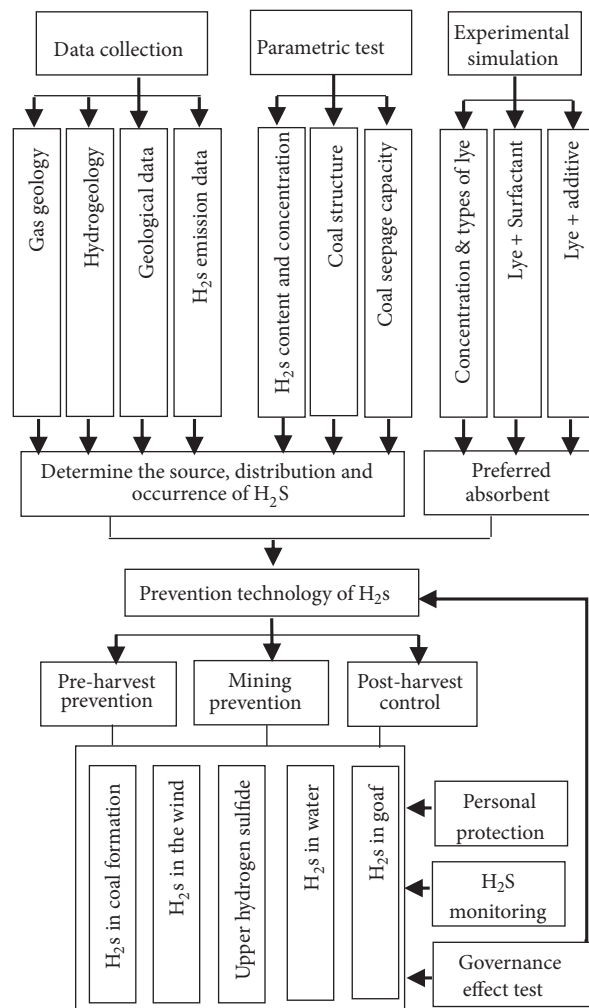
Data collection

Parametric test

Experimental simulation

Gas geology

Hydrogeology

Geological data

$H_2s$ emission data

$H_2s$ content and concentration

Coal structure

Coal seepage capacity

Concentration & types of lye

Lye + Surfactant

Lye + additive

Determine the source, distribution and occurrence of $H_2S$

Preferred absorbent

Prevention technology of $H_2s$

Pre-harvest prevention

Mining prevention

Post-harvest control

$H_2S$ in coal formation

$H_2s$ in the wind

Upper hydrogen sulfide

$H_2s$ in water

$H_2s$ in goaf

Personal protection

$H_2S$ monitoring

Governance effect test